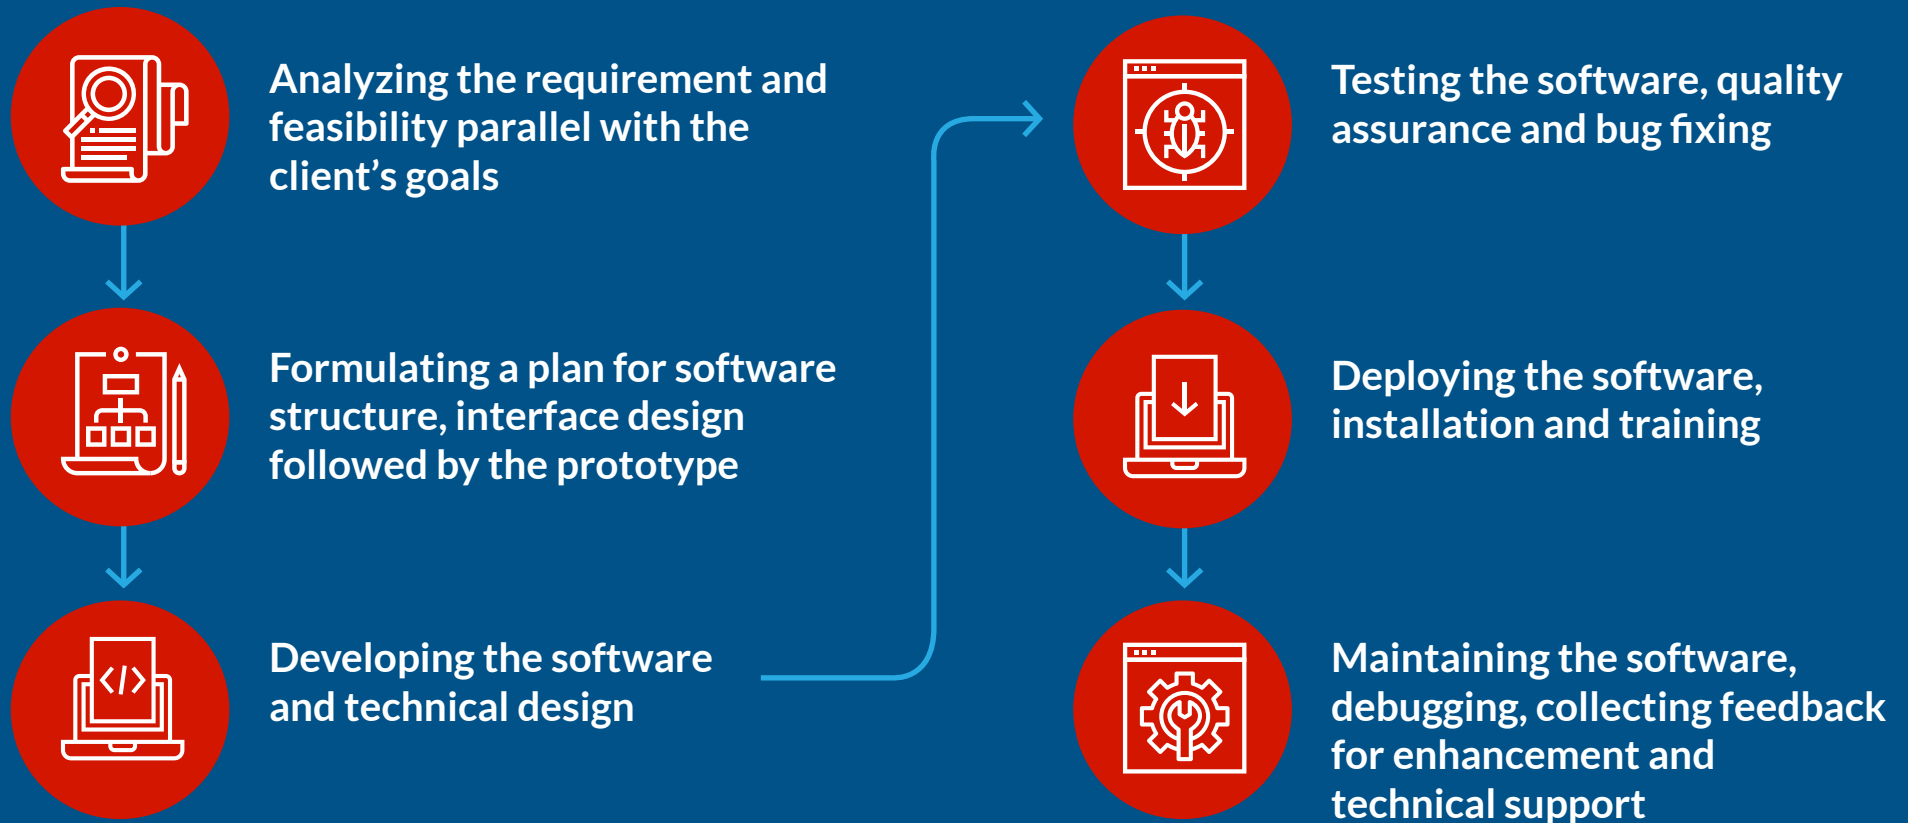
Analyzing the requirement and feasibility parallel with the client's goals

Formulating a plan for software structure, interface design followed by the prototype

Developing the software and technical design

Testing the software, quality assurance and bug fixing

Deploying the software, installation and training

Maintaining the software, debugging, collecting feedback for enhancement and technical support